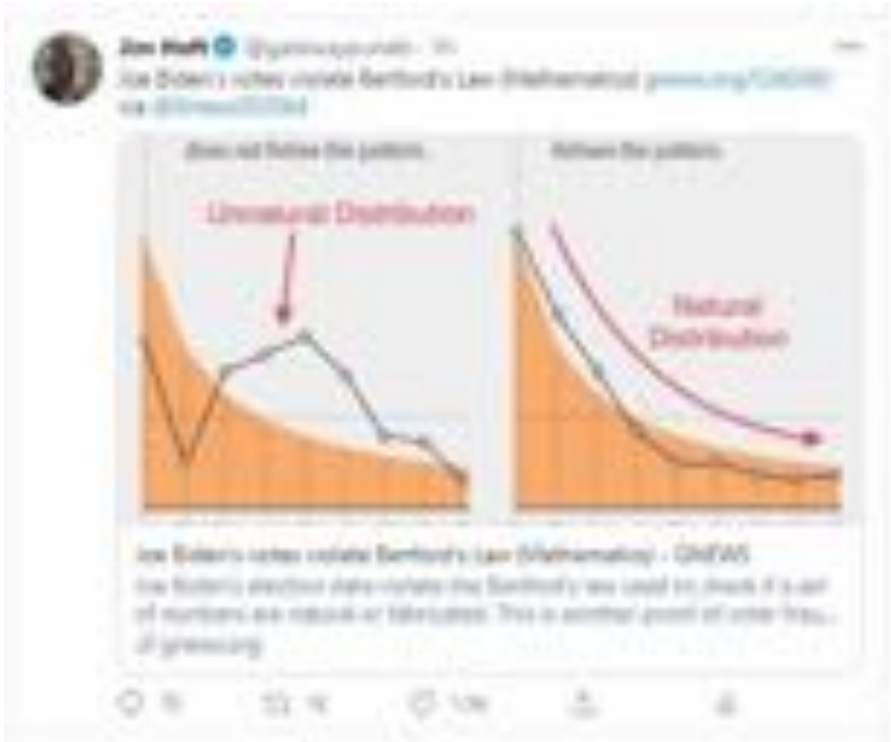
Jim Hoft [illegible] · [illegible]

Joe Biden's votes violate Benford's Law (Mathematics) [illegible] via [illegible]

does not follow the pattern

follows the pattern

Unnatural Distribution

Natural Distribution

Joe Biden's votes violate Benford's Law (Mathematics) - GNEWS

Joe Biden's election data violate the Benford's law used to check if a set of numbers are natural or fabricated. This is another proof of voter frau... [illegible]

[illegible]

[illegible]

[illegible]